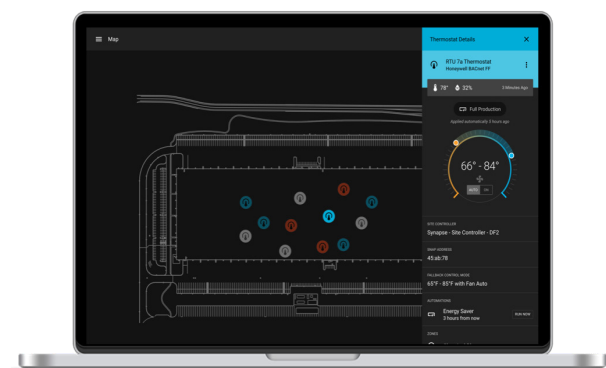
Map

Thermostat Details

RTU 7a Thermostat
Honeywell BACnet FF

78° 32% 3 Minutes Ago

Full Production

Applied automatically 3 hours ago

66° - 84°

AUTO

SITE CONTROLLER
Synapse - Site Controller - DF2

SNAP ADDRESS
45:ab:78

FALLBACK CONTROL MODE
65°F - 85°F with Fan Auto

AUTOMATIONS
Energy Saver
3 hours from now

RUN NOW

ZONES